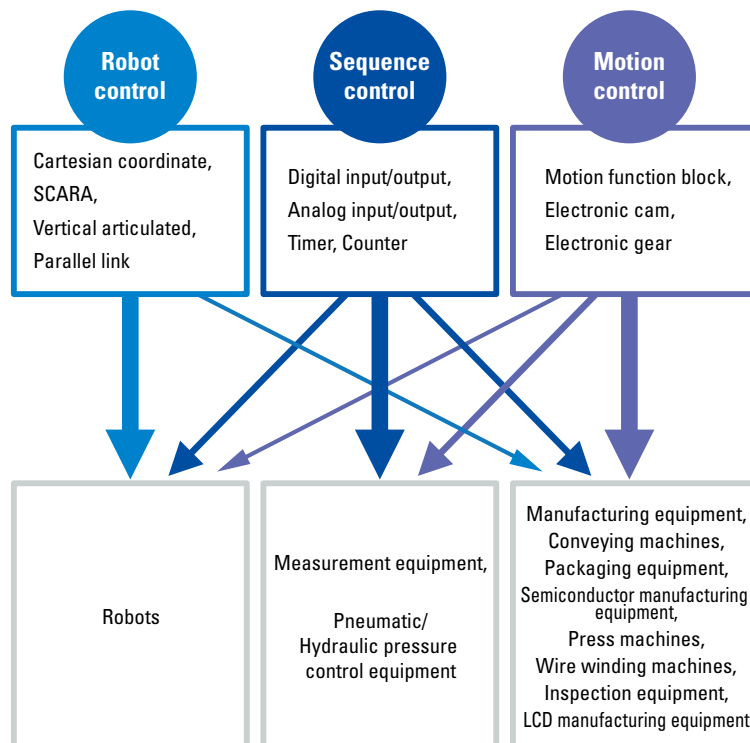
Robot control

Sequence control

Motion control

Cartesian coordinate, SCARA, Vertical articulated, Parallel link

Digital input/output, Analog input/output, Timer, Counter

Motion function block, Electronic cam, Electronic gear

Robots

Measurement equipment,

Pneumatic/ Hydraulic pressure control equipment

Manufacturing equipment, Conveying machines, Packaging equipment, Semiconductor manufacturing equipment, Press machines, Wire winding machines, Inspection equipment, LCD manufacturing equipment